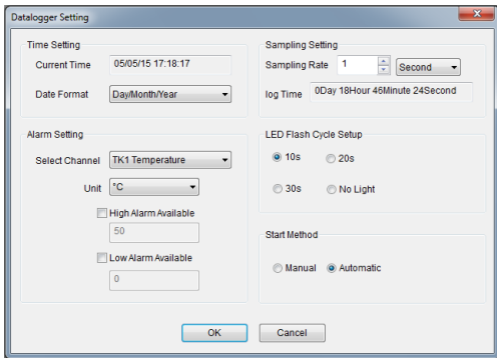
Datalogger Setting

Time Setting

Current Time 05/05/15 17:18:17

Date Format Day/Month/Year

Sampling Setting

Sampling Rate 1 Second

log Time 0Day 18Hour 46Minute 24Second

Alarm Setting

Select Channel TK1 Temperature

Unit °C

High Alarm Available

50

Low Alarm Available

0

LED Flash Cycle Setup

10s 20s

30s No Light

Start Method

Manual Automatic

OK Cancel